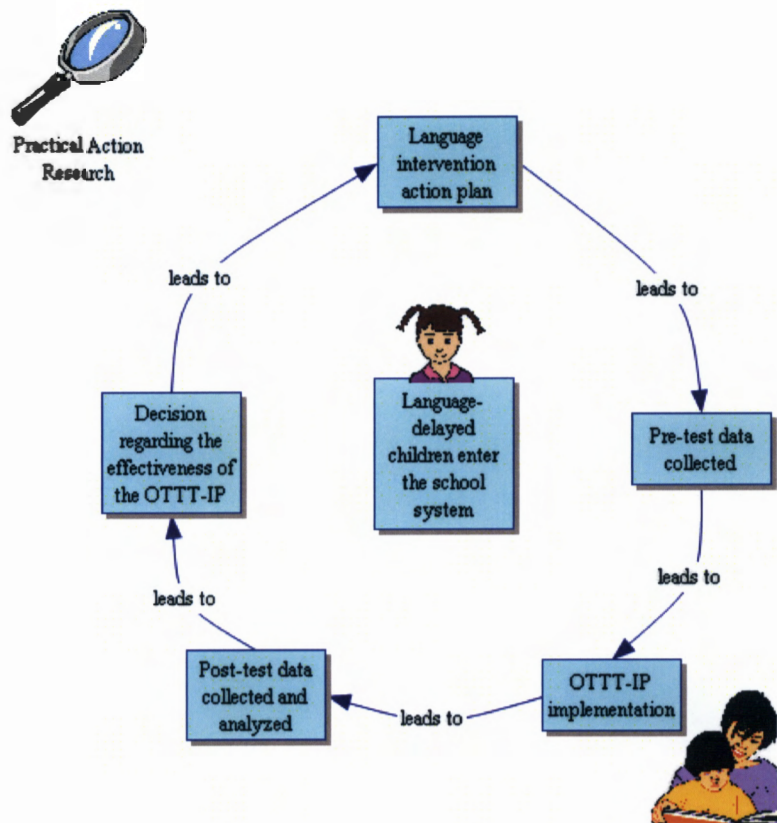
Practical Action Research

Language intervention action plan

leads to

Pre-test data collected

leads to

OTTT-IP implementation

leads to

Post-test data collected and analyzed

leads to

Decision regarding the effectiveness of the OTTT-IP

leads to

Language-delayed children enter the school system